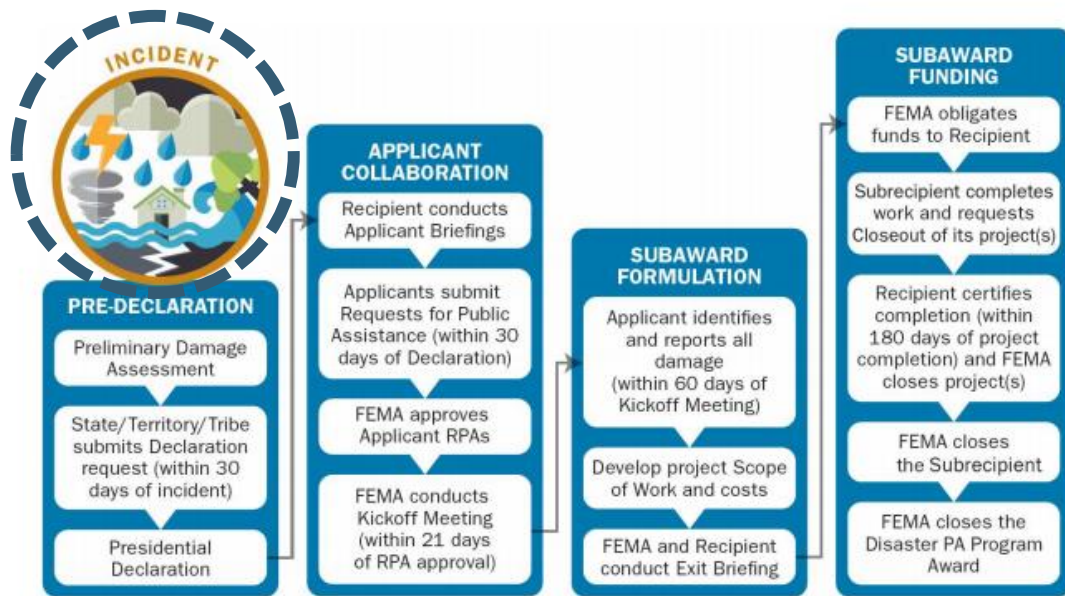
INCIDENT

PRE-DECLARATION

Preliminary Damage Assessment

State/Territory/Tribe submits Declaration request (within 30 days of incident)

Presidential Declaration

APPLICANT COLLABORATION

Recipient conducts Applicant Briefings

Applicants submit Requests for Public Assistance (within 30 days of Declaration)

FEMA approves Applicant RPAs

FEMA conducts Kickoff Meeting (within 21 days of RPA approval)

SUBAWARD FORMULATION

Applicant identifies and reports all damage (within 60 days of Kickoff Meeting)

Develop project Scope of Work and costs

FEMA and Recipient conduct Exit Briefing

SUBAWARD FUNDING

FEMA obligates funds to Recipient

Subrecipient completes work and requests Closeout of its project(s)

Recipient certifies completion (within 180 days of project completion) and FEMA closes project(s)

FEMA closes the Subrecipient

FEMA closes the Disaster PA Program Award